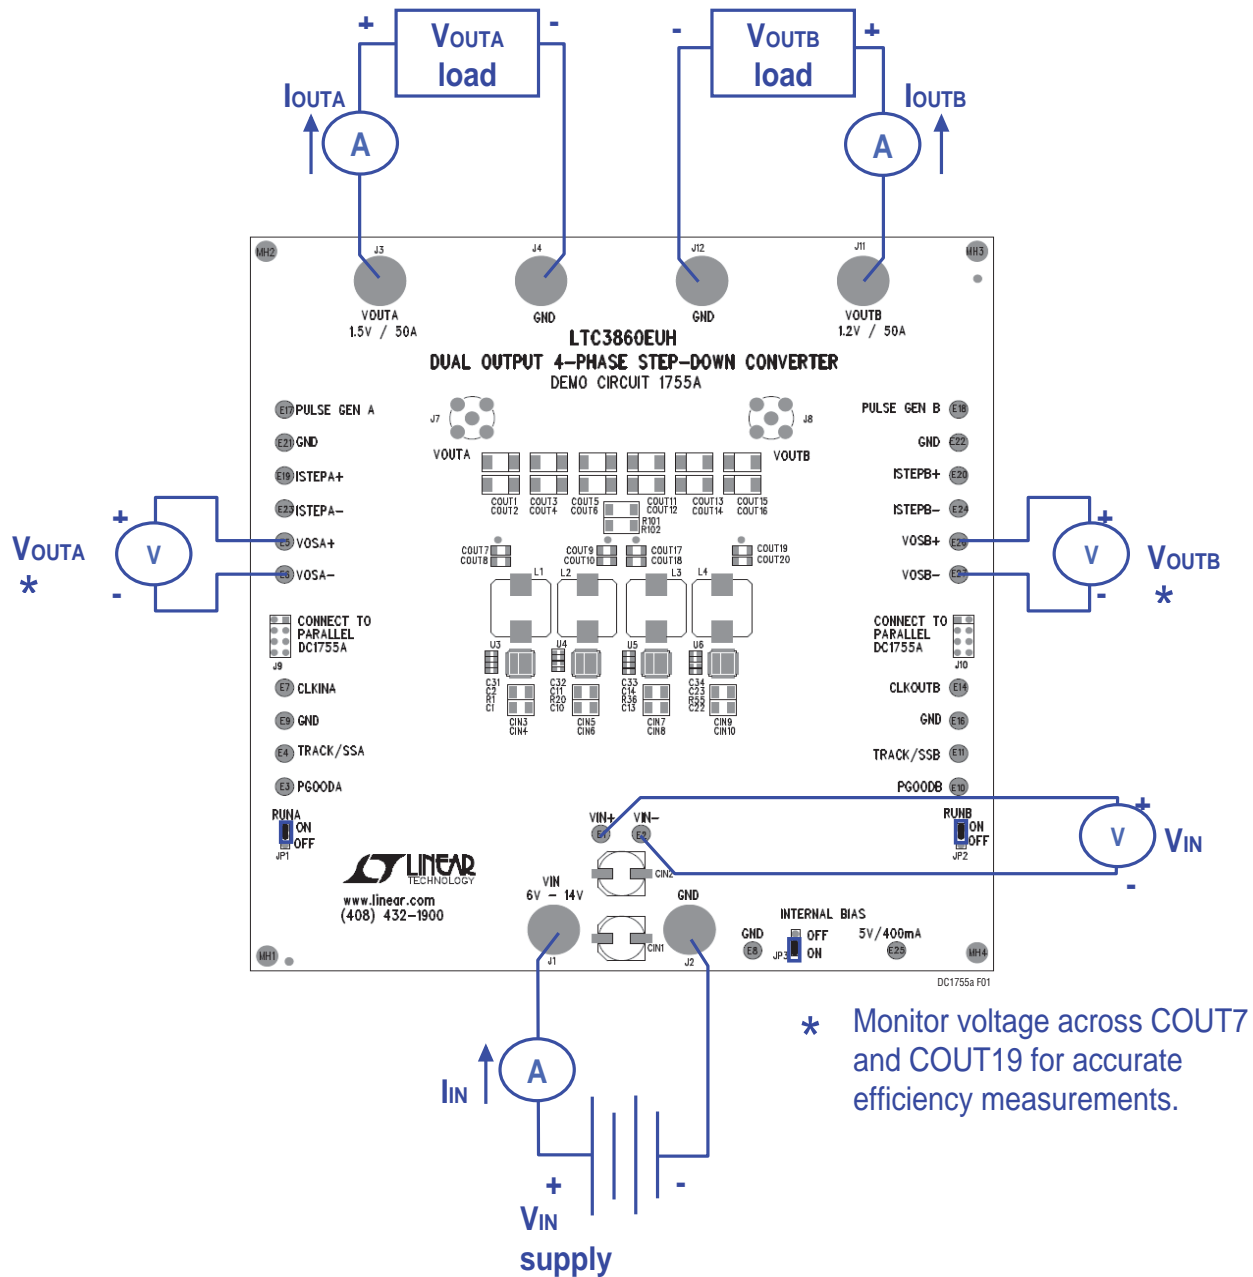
+ VOUTA load -

- VOUTB load +

IOUTA

A

IOUTB

A

MH2 J3 J4 J12 J11 MH3

VOUTA 1.5V / 50A

GND

GND

VOUTB 1.2V / 50A

LTC3860EUH
DUAL OUTPUT 4-PHASE STEP-DOWN CONVERTER
DEMO CIRCUIT 1755A

E17 PULSE GEN A
E21 GND
E19 ISTEPA+
E23 ISTEPA–
E5 VOSA+
E6 VOSA–

J7 J8

VOUTA VOUTB

PULSE GEN B E18
GND E22
ISTEPB+ E20
ISTEPB– E24
VOSB+ E26
VOSB– E27

COUT1 COUT2 COUT3 COUT4 COUT5 COUT6 COUT11 COUT12 COUT13 COUT14 COUT15 COUT16
R101 R102
COUT7 COUT8 COUT9 COUT10 COUT17 COUT18 COUT19 COUT20
L1 L2 L3 L4

+ V -
VOUTA *

+ V -
VOUTB *

CONNECT TO PARALLEL DC1755A
J9

CONNECT TO PARALLEL DC1755A
J10

U3 U4 U5 U6
C31 C2 R1 C1 C32 C11 R20 C10 C33 C14 R36 C13 C34 C23 R55 C22
CIN3 CIN4 CIN5 CIN6 CIN7 CIN8 CIN9 CIN10

E7 CLKINA
E9 GND
E4 TRACK/SSA
E3 PGOODA

CLKOUTB E14
GND E16
TRACK/SSB E11
PGOODB E10

RUNA ON OFF JP1

VIN+ E1 VIN– E2

RUNB ON OFF JP2

+ V - VIN

LINEAR TECHNOLOGY
www.linear.com
(408) 432-1900

CIN2
VIN 6V – 14V
GND
CIN1
J1 J2

INTERNAL BIAS
GND E8
JP3 OFF ON
5V/400mA E25

MH1 MH4

DC1755a F01

* Monitor voltage across COUT7 and COUT19 for accurate efficiency measurements.

IIN
A

+ -
VIN
supply